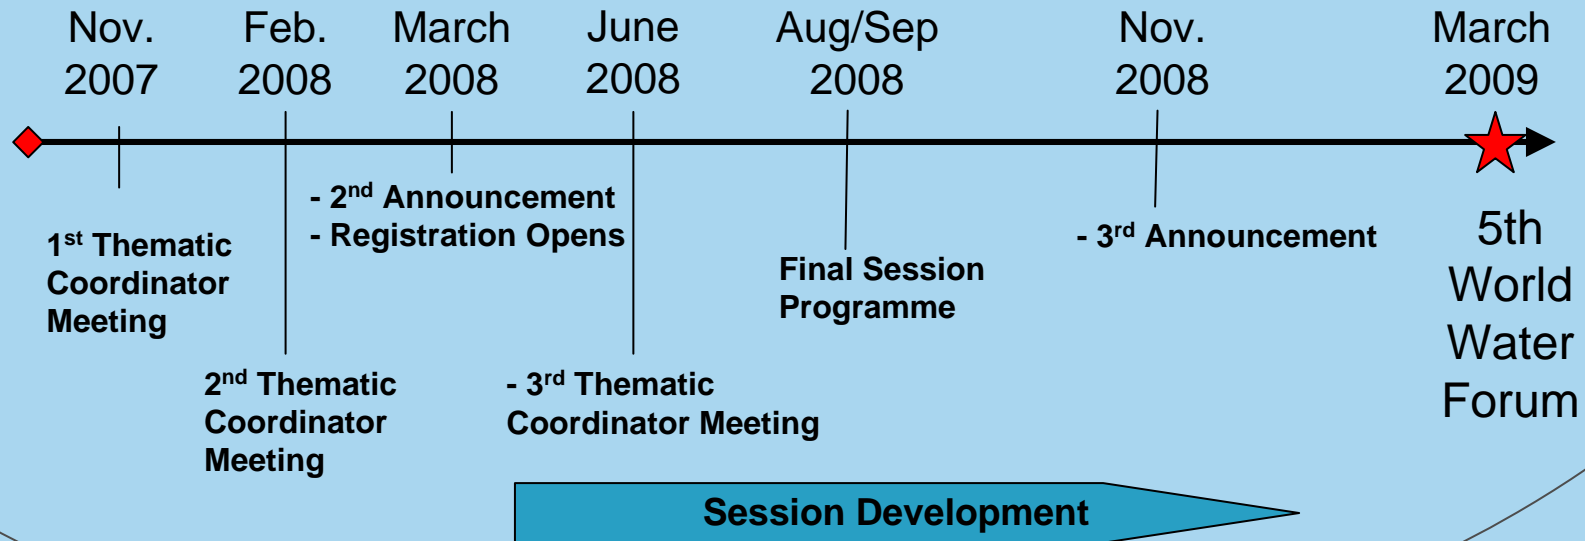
Nov. 2007

Feb. 2008

March 2008

June 2008

Aug/Sep 2008

Nov. 2008

March 2009

1$^{st}$ Thematic Coordinator Meeting

2$^{nd}$ Thematic Coordinator Meeting

- 2$^{nd}$ Announcement
- Registration Opens

- 3$^{rd}$ Thematic Coordinator Meeting

Final Session Programme

- 3$^{rd}$ Announcement

5th World Water Forum

Session Development